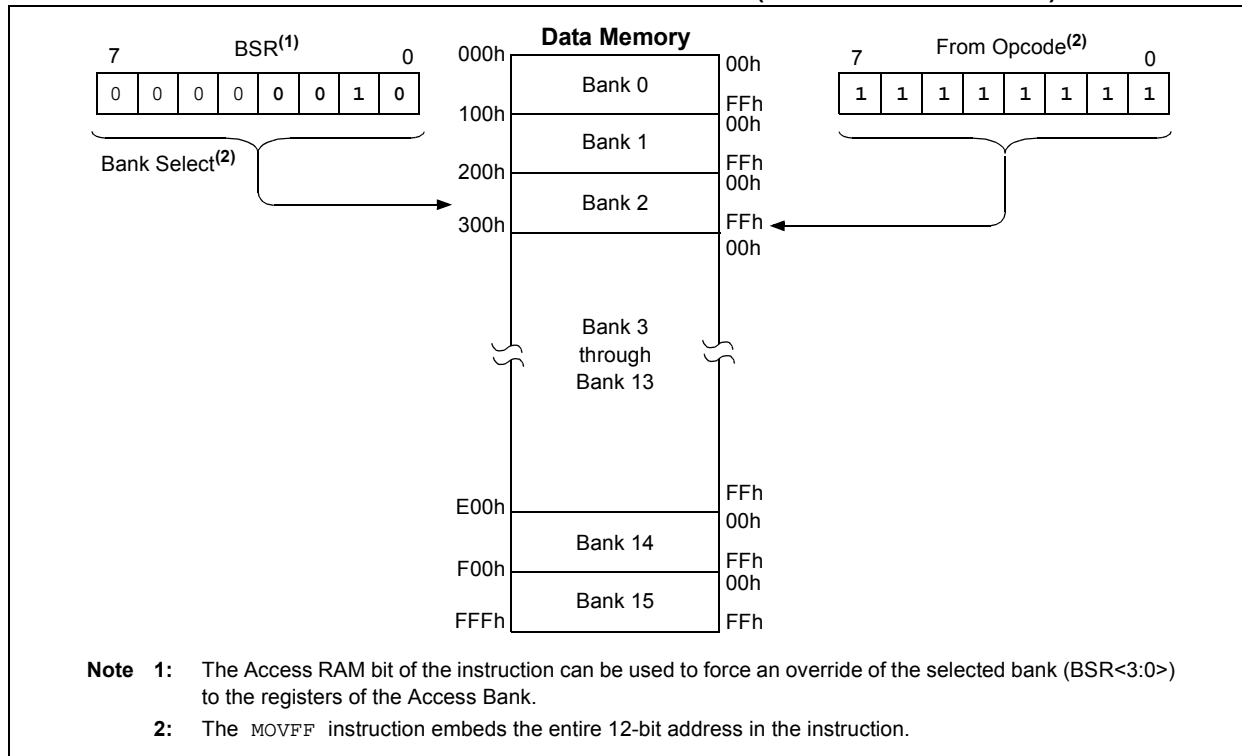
7 BSR$^{(1)}$ 0

| 0 | 0 | 0 | 0 | 0 | 0 | 1 | 0 |
|---|---|---|---|---|---|---|---|

Bank Select$^{(2)}$

Data Memory

000h
00h
Bank 0
FFh
100h
00h
Bank 1
FFh
200h
00h
Bank 2
FFh
300h
00h

Bank 3
through
Bank 13

FFh
E00h
00h
Bank 14
FFh
F00h
00h
Bank 15
FFFh
FFh

7 From Opcode$^{(2)}$ 0

| 1 | 1 | 1 | 1 | 1 | 1 | 1 | 1 |
|---|---|---|---|---|---|---|---|

Note 1: The Access RAM bit of the instruction can be used to force an override of the selected bank (BSR<3:0>) to the registers of the Access Bank.

2: The MOVFF instruction embeds the entire 12-bit address in the instruction.